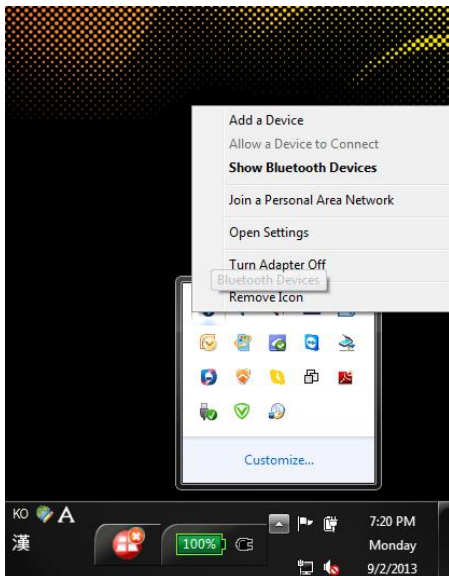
Add a Device
Allow a Device to Connect
Show Bluetooth Devices
Join a Personal Area Network
Open Settings
Turn Adapter Off
Bluetooth Devices
Remove Icon

Customize...

KO
A
漢
100%
7:20 PM
Monday
9/2/2013